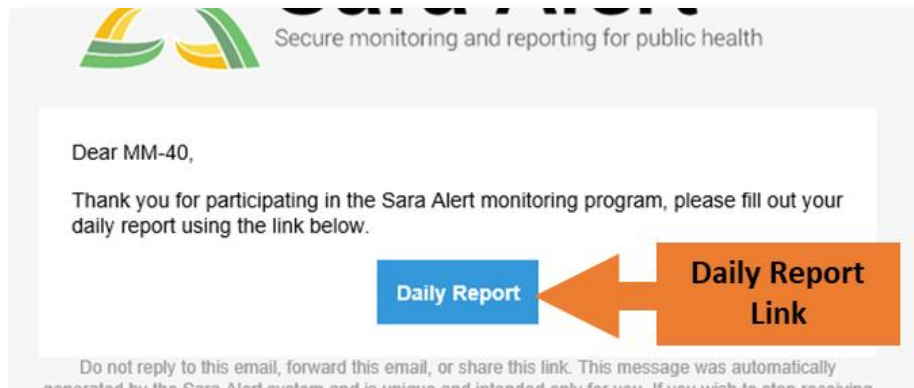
Secure monitoring and reporting for public health

Dear MM-40,

Thank you for participating in the Sara Alert monitoring program, please fill out your daily report using the link below.

Daily Report

Daily Report Link

Do not reply to this email, forward this email, or share this link. This message was automatically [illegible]